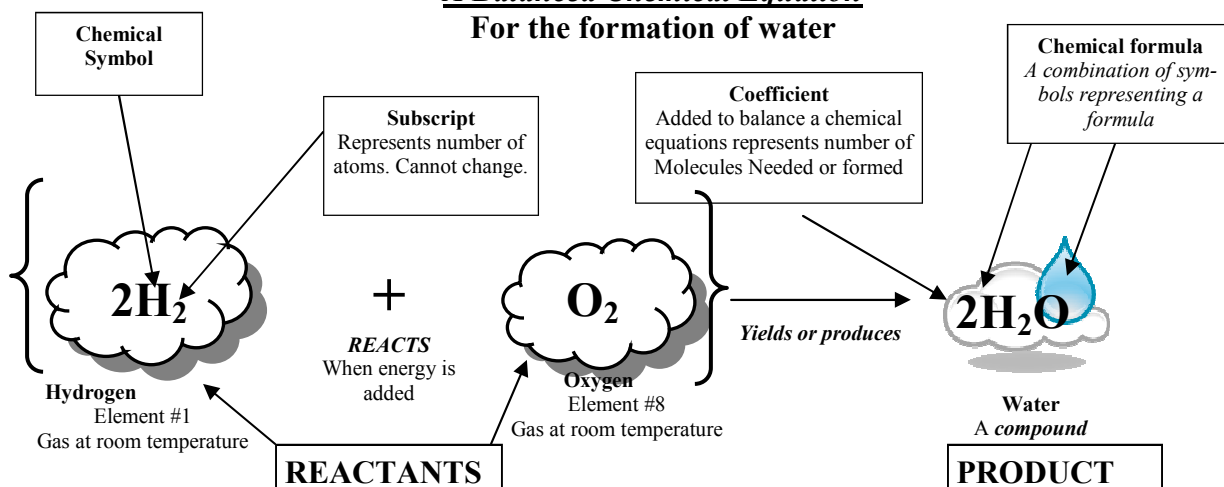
A Balanced Chemical Equation
For the formation of water

Chemical Symbol

Subscript
Represents number of atoms. Cannot change.

Coefficient
Added to balance a chemical equations represents number of Molecules Needed or formed

Chemical formula
A combination of symbols representing a formula

$2H_2$

+

REACTS
When energy is added

$O_2$

Yields or produces

$2H_2O$

Hydrogen
Element #1
Gas at room temperature

Oxygen
Element #8
Gas at room temperature

Water
A compound

REACTANTS

PRODUCT